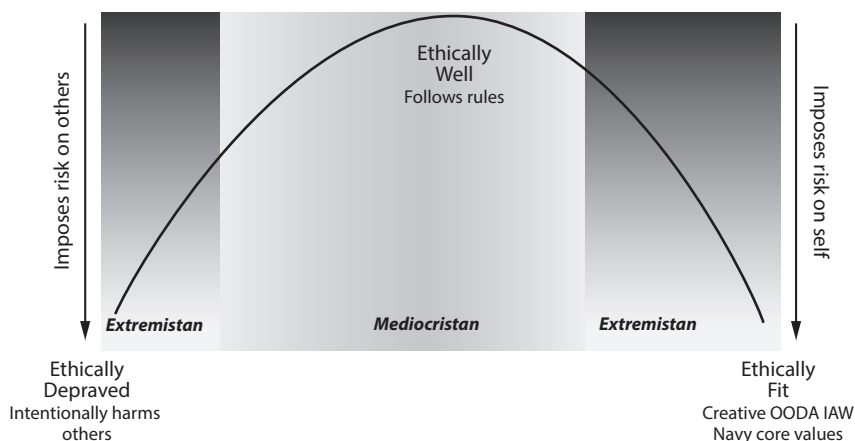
Imposes risk on others

Ethically
Well
Follows rules

Imposes risk on self

Extremistan

Mediocristan

Extremistan

Ethically
Depraved
Intentionally harms others

Ethically
Fit
Creative OODA IAW Navy core values